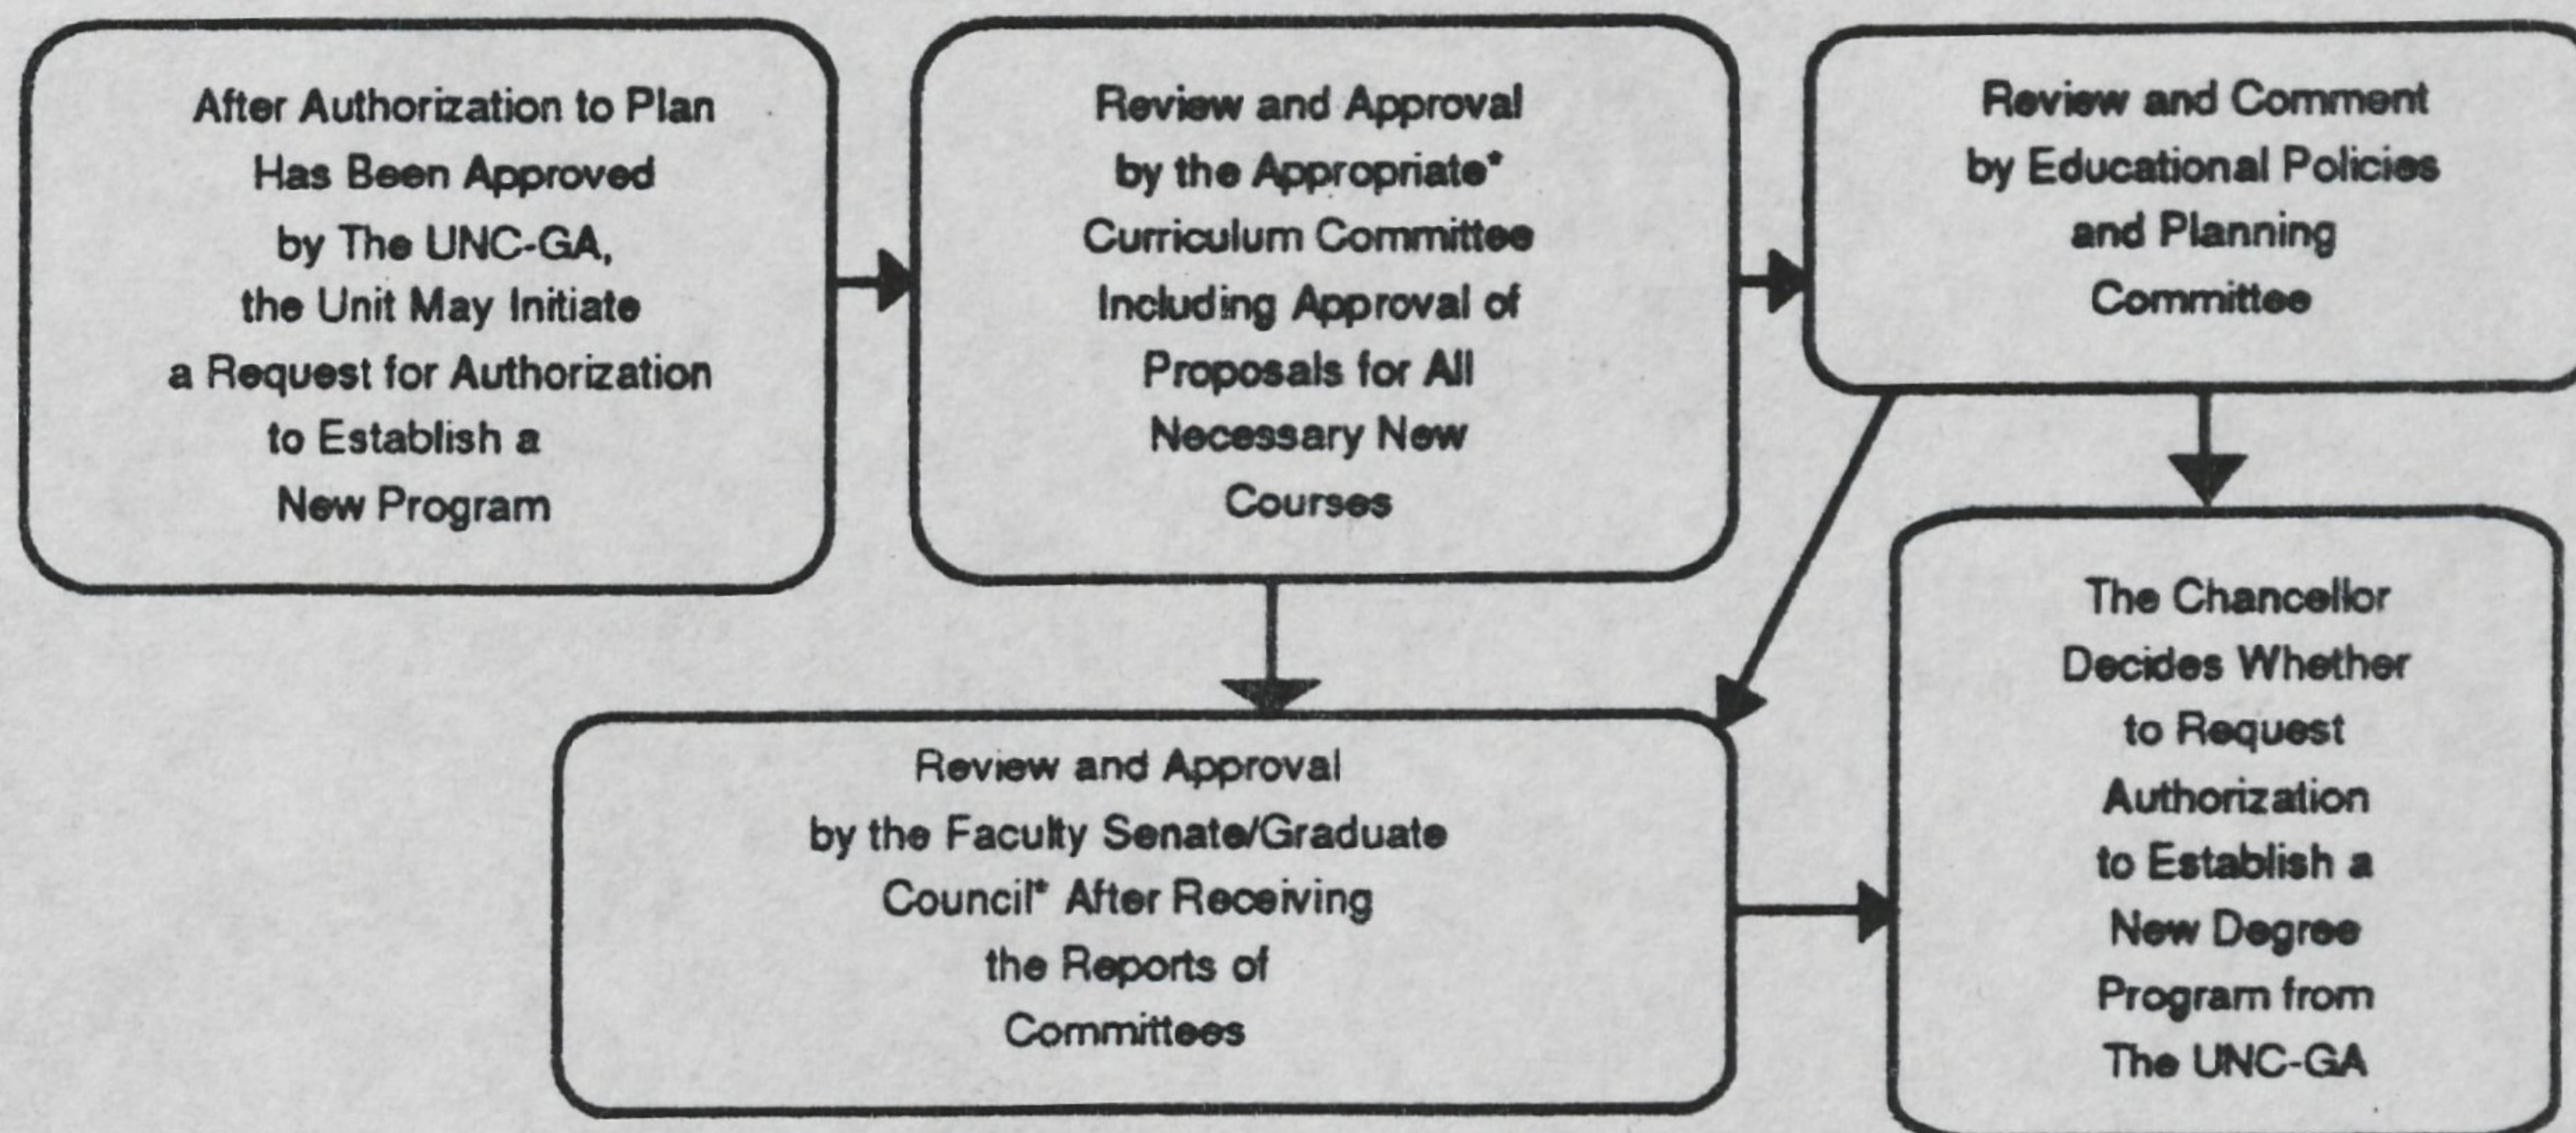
After Authorization to Plan Has Been Approved by The UNC-GA, the Unit May Initiate a Request for Authorization to Establish a New Program

Review and Approval by the Appropriate* Curriculum Committee Including Approval of Proposals for All Necessary New Courses

Review and Comment by Educational Policies and Planning Committee

Review and Approval by the Faculty Senate/Graduate Council* After Receiving the Reports of Committees

The Chancellor Decides Whether to Request Authorization to Establish a New Degree Program from The UNC-GA